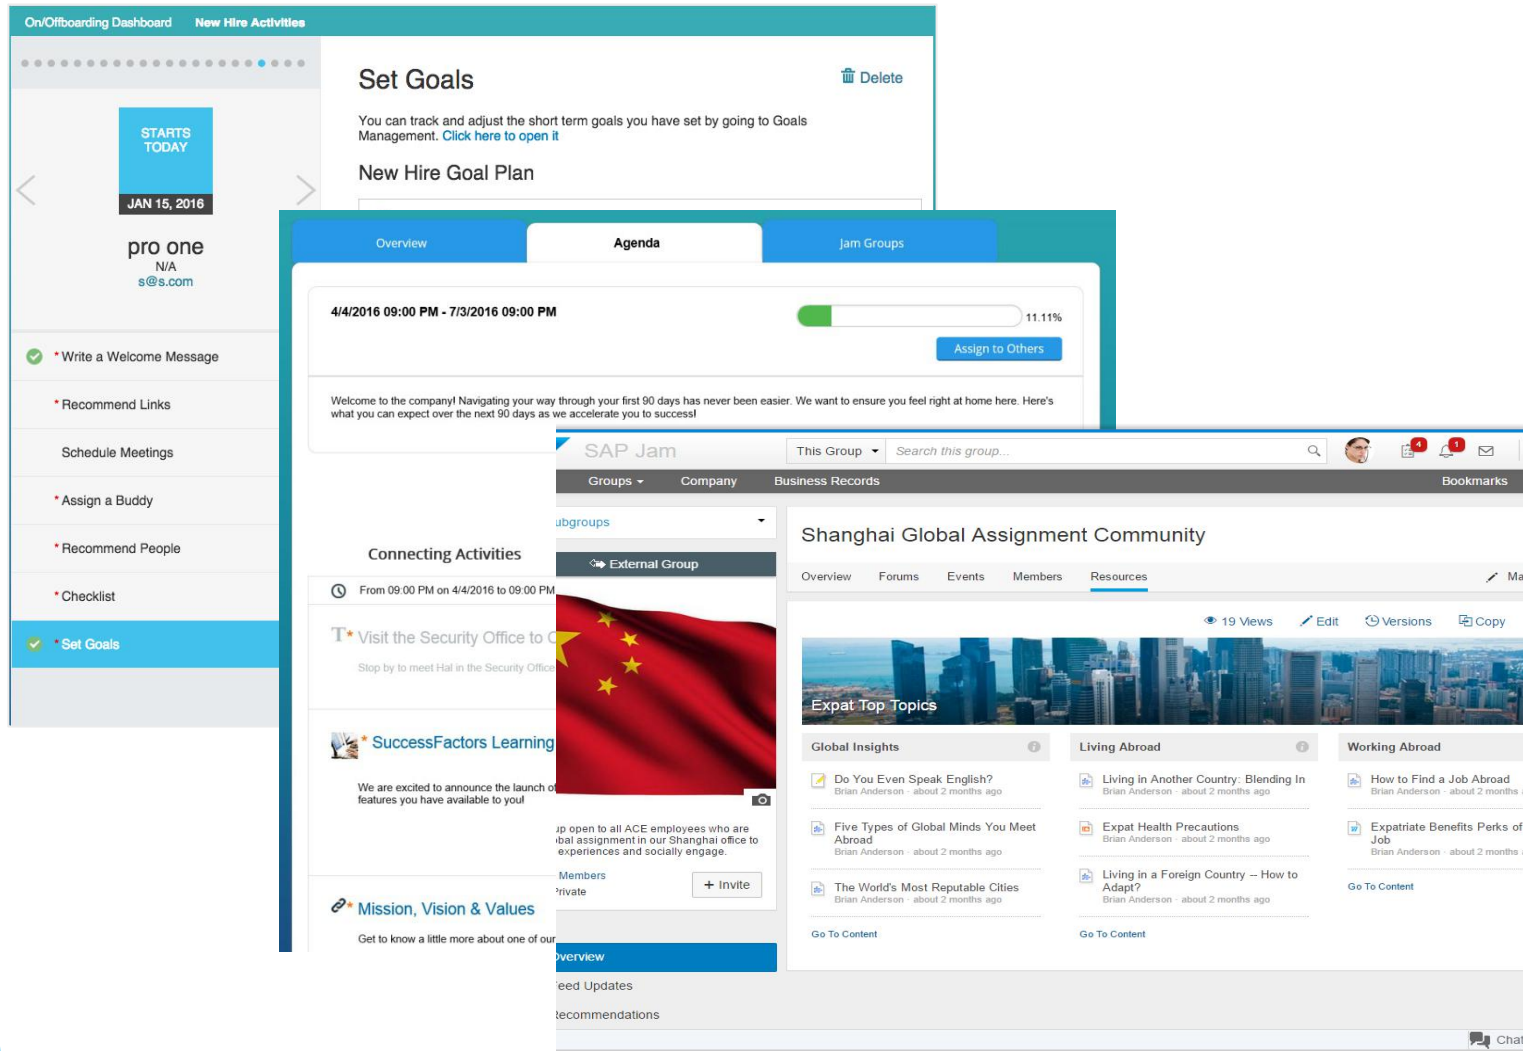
On/Offboarding Dashboard New Hire Activities

STARTS TODAY
JAN 15, 2016

pro one
N/A
s@s.com

* Write a Welcome Message
* Recommend Links
Schedule Meetings
* Assign a Buddy
* Recommend People
* Checklist
* Set Goals

Set Goals
Delete

You can track and adjust the short term goals you have set by going to Goals Management. Click here to open it

New Hire Goal Plan

Overview
Agenda
Jam Groups

4/4/2016 09:00 PM - 7/3/2016 09:00 PM
11.11%
Assign to Others

Welcome to the company! Navigating your way through your first 90 days has never been easier. We want to ensure you feel right at home here. Here's what you can expect over the next 90 days as we accelerate you to success!

Connecting Activities

From 09:00 PM on 4/4/2016 to 09:00 PM

T* Visit the Security Office to C
Stop by to meet Hal in the Security Office

* SuccessFactors Learning
We are excited to announce the launch of features you have available to you!

* Mission, Vision & Values
Get to know a little more about one of our

SAP Jam
This Group
Search this group...
4
1
Groups
Company
Business Records
Bookmarks

ubgroups
External Group

up open to all ACE employees who are bal assignment in our Shanghai office to experiences and socially engage.
Members
rivate
+ Invite

verview
eed Updates
ecommendations

Shanghai Global Assignment Community
Overview
Forums
Events
Members
Resources
Ma

19 Views
Edit
Versions
Copy

Expat Top Topics

Global Insights
Do You Even Speak English?
Brian Anderson · about 2 months ago
Five Types of Global Minds You Meet Abroad
Brian Anderson · about 2 months ago
The World's Most Reputable Cities
Brian Anderson · about 2 months ago
Go To Content

Living Abroad
Living in Another Country: Blending In
Brian Anderson · about 2 months ago
Expat Health Precautions
Brian Anderson · about 2 months ago
Living in a Foreign Country -- How to Adapt?
Brian Anderson · about 2 months ago
Go To Content

Working Abroad
How to Find a Job Abroad
Brian Anderson · about 2 months
Expatriate Benefits Perks of Job
Brian Anderson · about 2 months
Go To Content

Chat